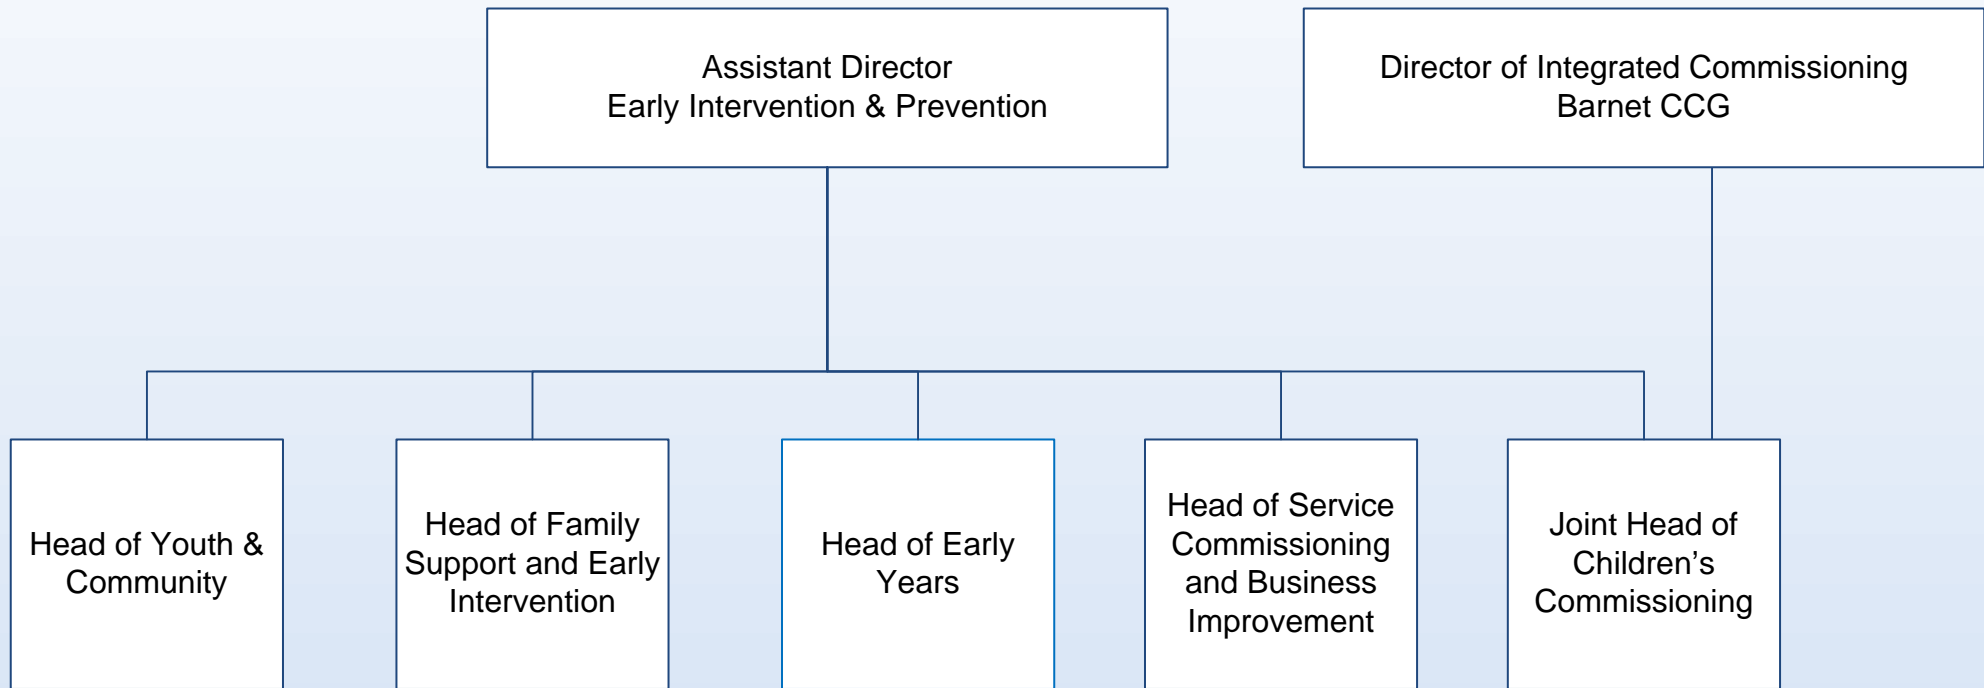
Assistant Director
Early Intervention & Prevention

Director of Integrated Commissioning
Barnet CCG

Head of Youth & Community

Head of Family Support and Early Intervention

Head of Early Years

Head of Service Commissioning and Business Improvement

Joint Head of Children's Commissioning